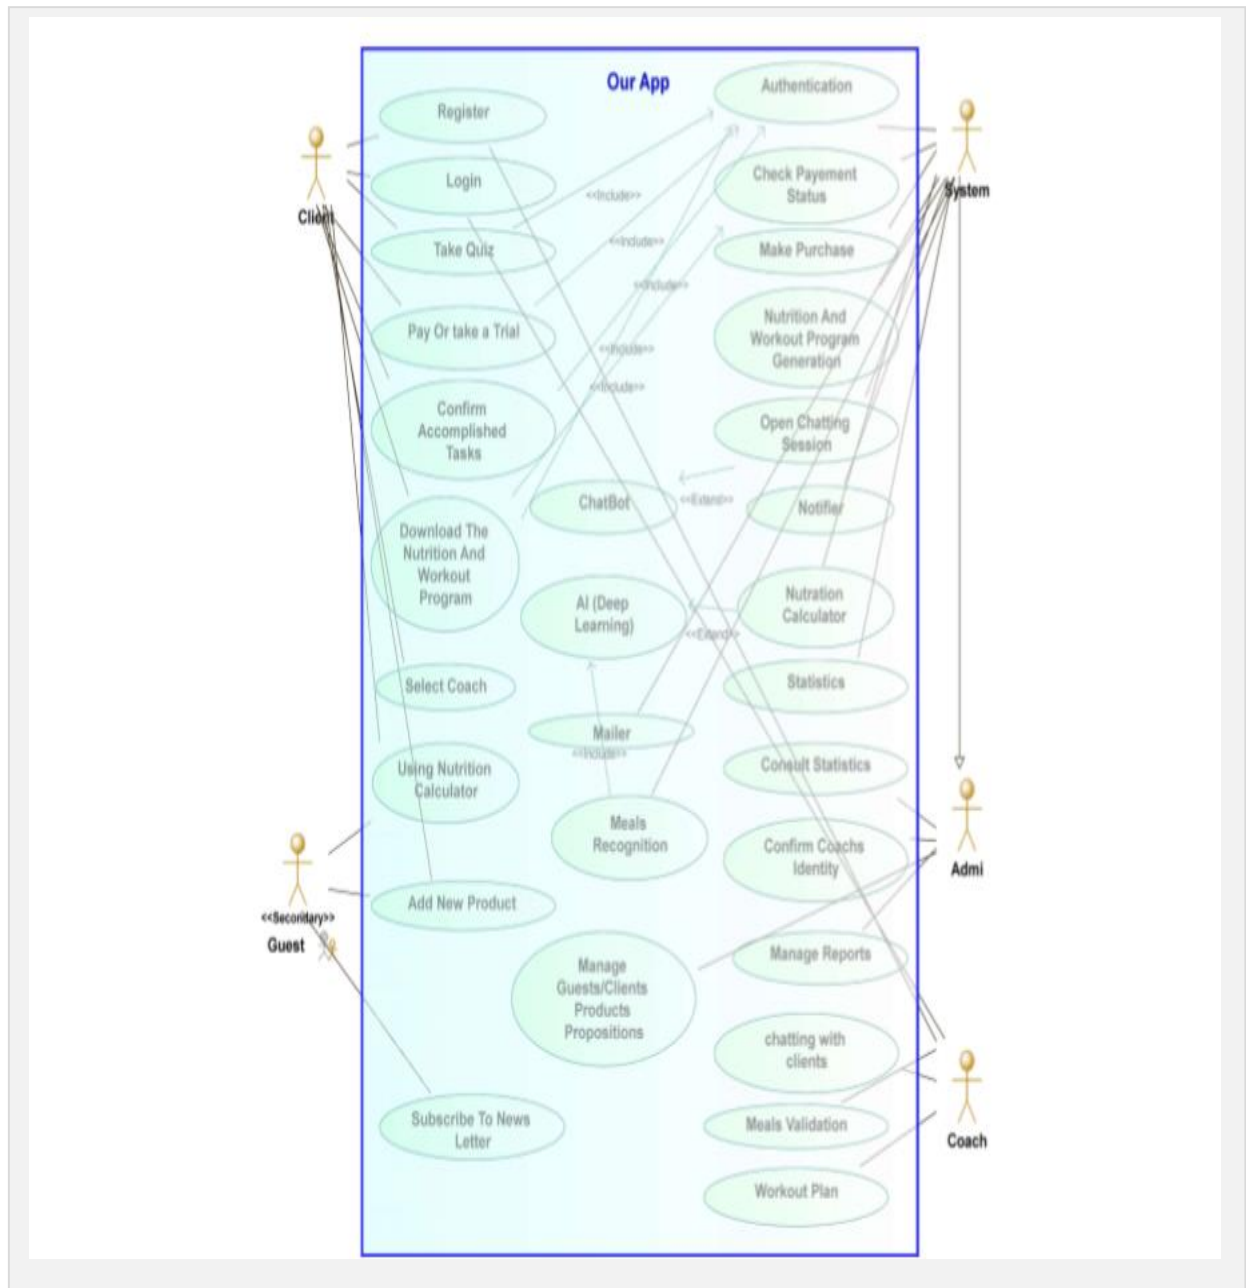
Our App

Client

Register

Login

Take Quiz

Pay Or take a Trial

Confirm Accomplished Tasks

Download The Nutrition And Workout Program

Select Coach

Using Nutrition Calculator

Add New Product

Subscribe To News Letter

<<Include>>

<<Include>>

<<Include>>

<<Include>>

<<Include>>

Authentication

Check Payement Status

Make Purchase

Nutrition And Workout Program Generation

Open Chatting Session

ChatBot

<<Extend>>

Notifier

AI (Deep Learning)

Nutration Calculator

<<Extend>>

Statistics

Mailer

<<Include>>

Consult Statistics

Meals Recognition

Confirm Coachs Identity

Manage Guests/Clients Products Propositions

Manage Reports

chatting with clients

Meals Validation

Workout Plan

System

Admi

<<Secondary>>
Guest

Coach